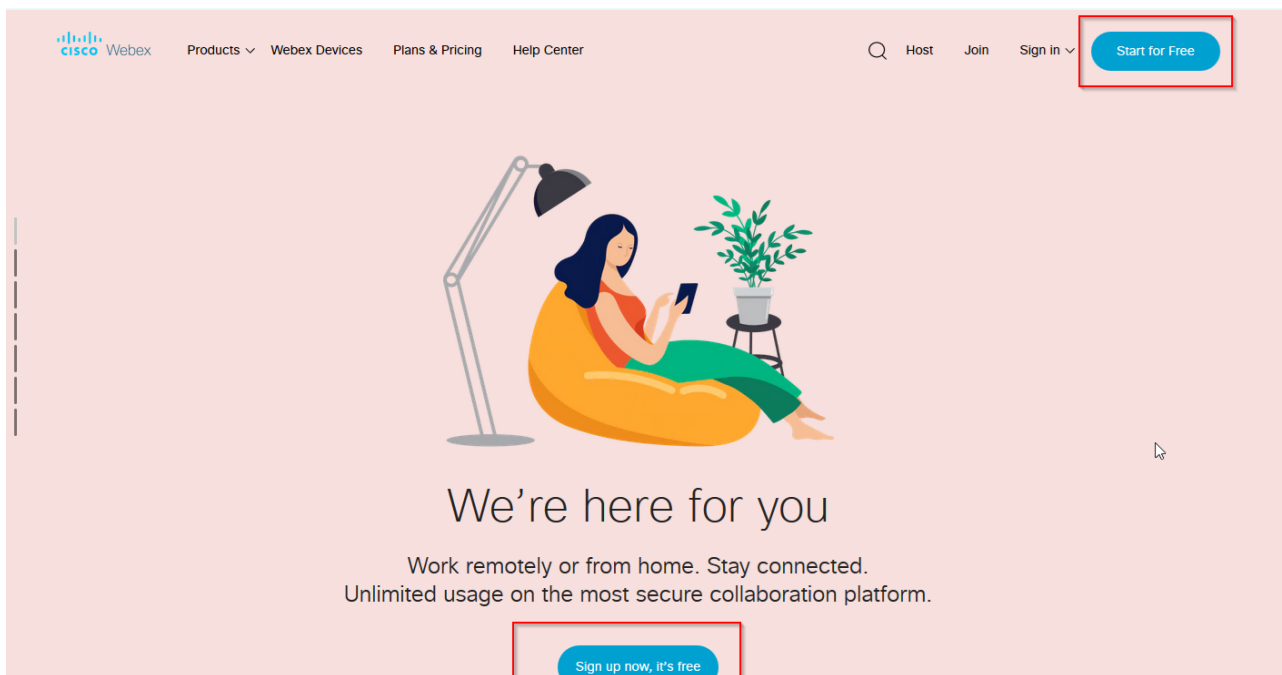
cisco Webex Products Webex Devices Plans & Pricing Help Center Host Join Sign in Start for Free

We’re here for you

Work remotely or from home. Stay connected.
Unlimited usage on the most secure collaboration platform.

Sign up now, it's free